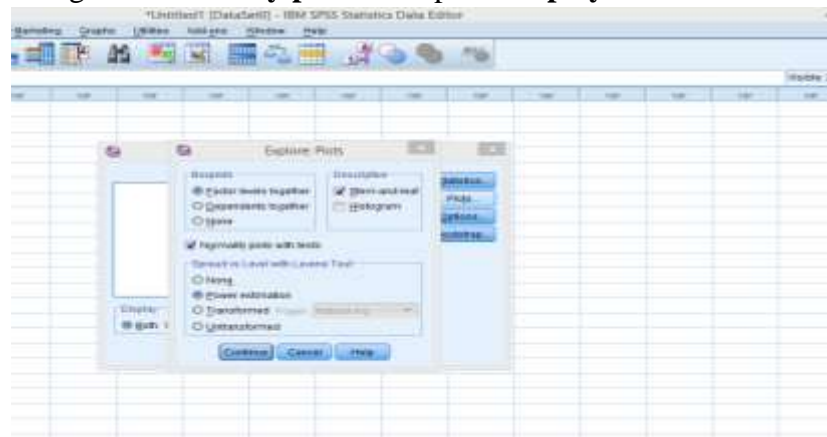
*Untitled1 [DataSet0] - IBM SPSS Statistics Data Editor

Marketing Graphs Utilities Add-ons Window Help

Visible

Explore: Plots

Boxplots
Factor levels together
Dependents together
None

Descriptive
Stem-and-leaf
Histogram

Normality plots with tests

Spread vs Level with Levene Test
None
Power estimation
Transformed Power: Natural log
Untransformed

Continue Cancel Help

Statistics...
Plots...
Options...
Bootstrap...

Display
Both